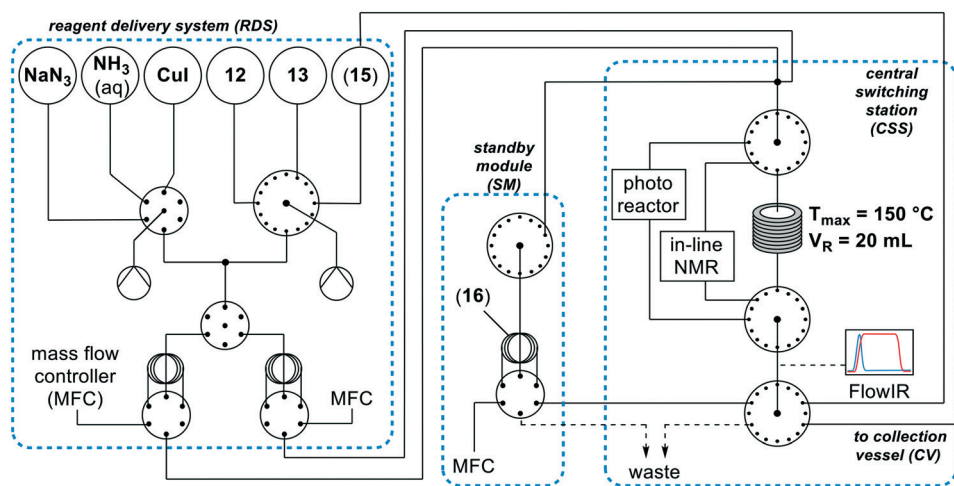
reagent delivery system (RDS)

$NaN_3$

$NH_3$ (aq)

CuI

12

13

(15)

mass flow controller (MFC)

MFC

standby module (SM)

(16)

MFC

central switching station (CSS)

photo reactor

in-line NMR

$T_{max}$ = 150 °C
$V_R$ = 20 mL

FlowIR

to collection vessel (CV)

waste